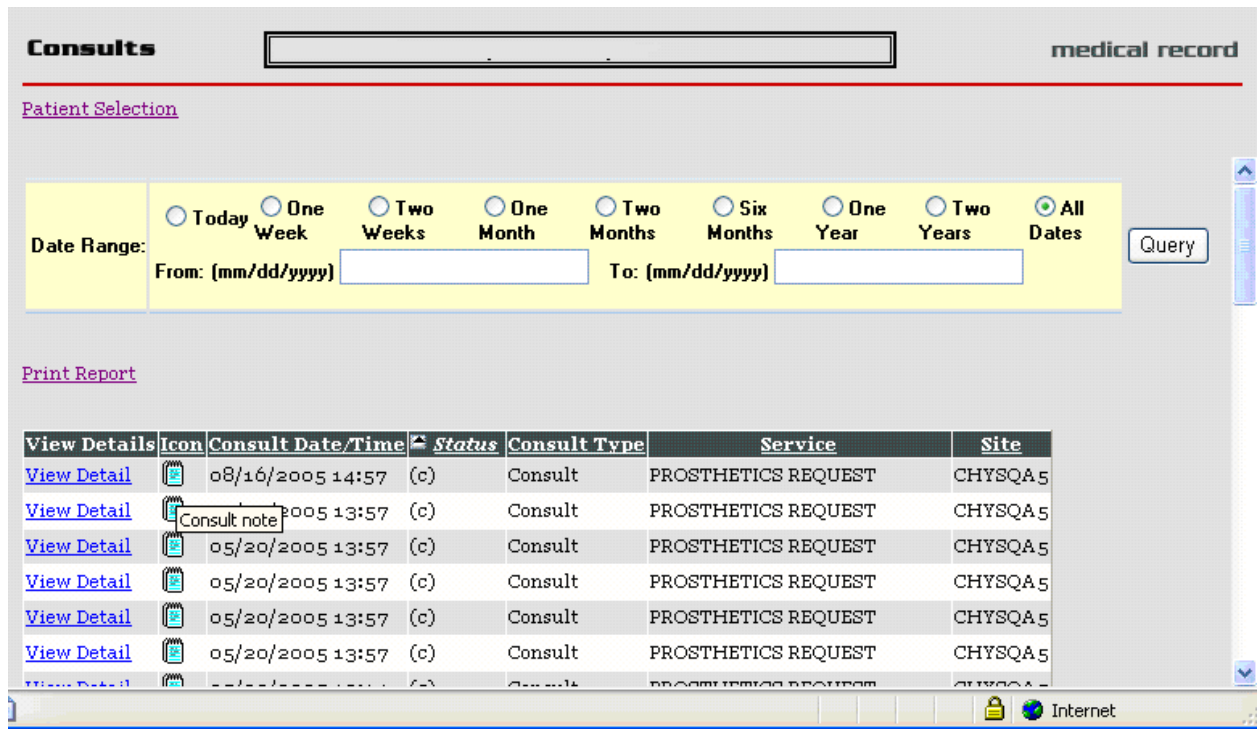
Consults

medical record

Patient Selection

Date Range: Today One Week Two Weeks One Month Two Months Six Months One Year Two Years All Dates
From: (mm/dd/yyyy) To: (mm/dd/yyyy)

Query

Print Report

| View Details | Icon | Consult Date/Time | Status | Consult Type | Service | Site |
|---|---|---|---|---|---|---|
| View Detail | | 08/16/2005 14:57 | (c) | Consult | PROSTHETICS REQUEST | CHYSQA5 |
| View Detail | Consult note | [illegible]2005 13:57 | (c) | Consult | PROSTHETICS REQUEST | CHYSQA5 |
| View Detail | | 05/20/2005 13:57 | (c) | Consult | PROSTHETICS REQUEST | CHYSQA5 |
| View Detail | | 05/20/2005 13:57 | (c) | Consult | PROSTHETICS REQUEST | CHYSQA5 |
| View Detail | | 05/20/2005 13:57 | (c) | Consult | PROSTHETICS REQUEST | CHYSQA5 |
| View Detail | | 05/20/2005 13:57 | (c) | Consult | PROSTHETICS REQUEST | CHYSQA5 |
| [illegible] | | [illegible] | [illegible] | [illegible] | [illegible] | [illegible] |

Internet